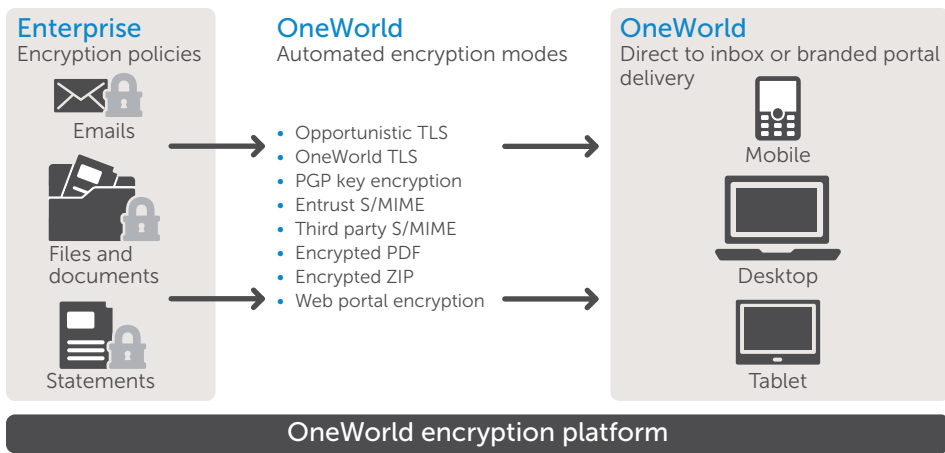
Enterprise
Encryption policies

Emails

Files and documents

Statements

OneWorld
Automated encryption modes

- Opportunistic TLS
- OneWorld TLS
- PGP key encryption
- Entrust S/MIME
- Third party S/MIME
- Encrypted PDF
- Encrypted ZIP
- Web portal encryption

OneWorld
Direct to inbox or branded portal delivery

Mobile

Desktop

Tablet

OneWorld encryption platform